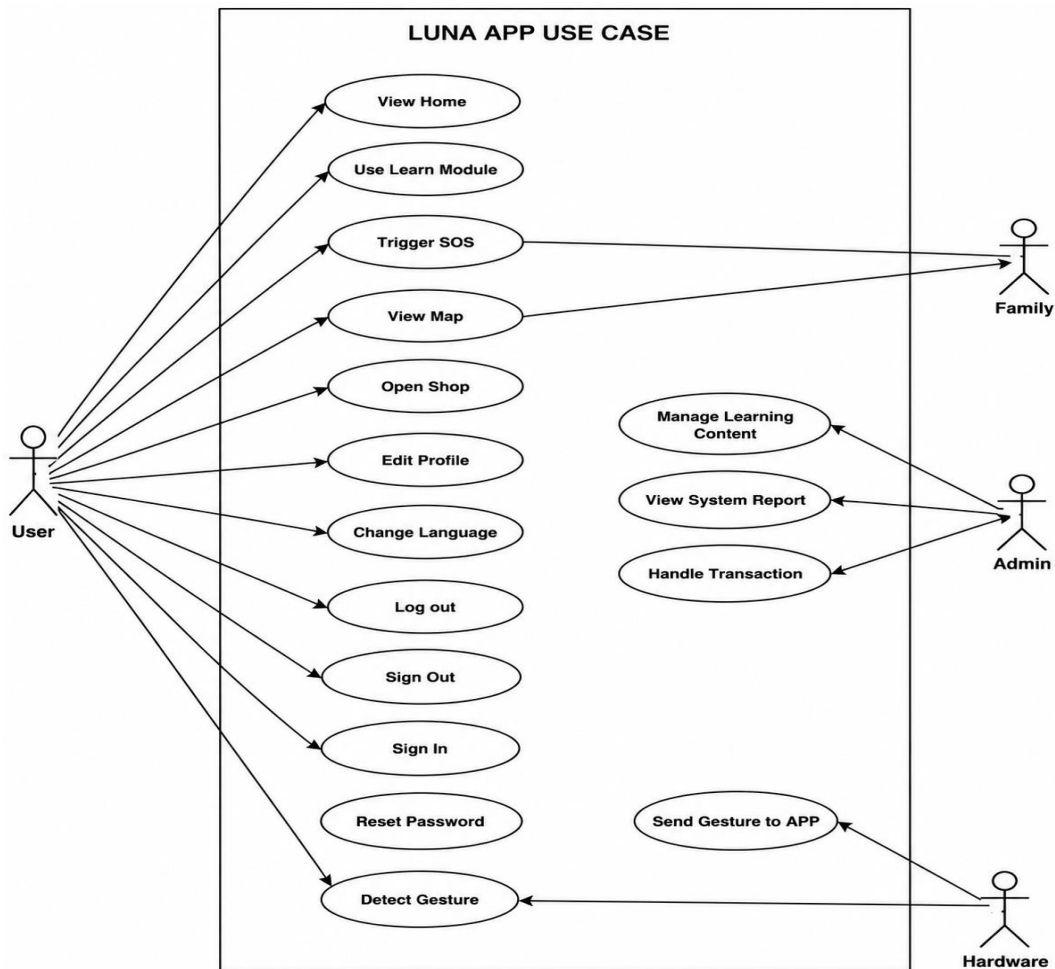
LUNA APP USE CASE

User

View Home

Use Learn Module

Trigger SOS

View Map

Open Shop

Edit Profile

Change Language

Log out

Sign Out

Sign In

Reset Password

Detect Gesture

Family

Manage Learning Content

View System Report

Handle Transaction

Admin

Send Gesture to APP

Hardware